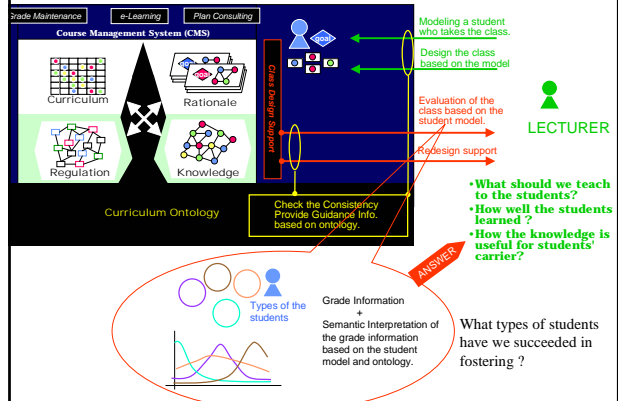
Grade Maintenance

e-Learning

Plan Consulting

Course Management System (CMS)

Curriculum

Rationale

goal

goal

Regulation

Knowledge

Class Design Support

Curriculum Ontology

goal

Modeling a student who takes the class.

Design the class based on the model

Evaluation of the class based on the student model.

Redesign support

LECTURER

Check the Consistency
Provide Guidance Info.
based on ontology.

•What should we teach to the students?
•How well the students learned ?
•How the knowledge is useful for students' carrier?

ANSWER

Types of the students

Grade Information
+
Semantic Interpretation of the grade information based on the student model and ontology.

What types of students have we succeeded in fostering ?